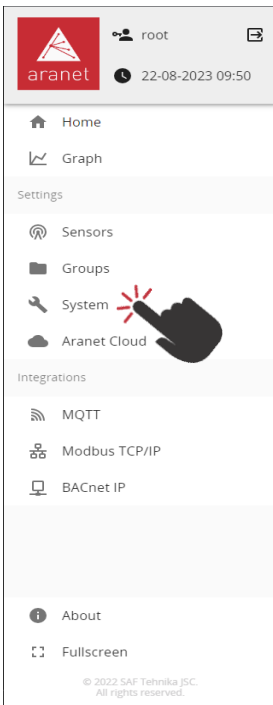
aranet

root

22-08-2023 09:50

Home

Graph

Settings

Sensors

Groups

System

Aranet Cloud

Integrations

MQTT

Modbus TCP/IP

BACnet IP

About

Fullscreen

© 2022 SAF Tehnika JSC.
All rights reserved.